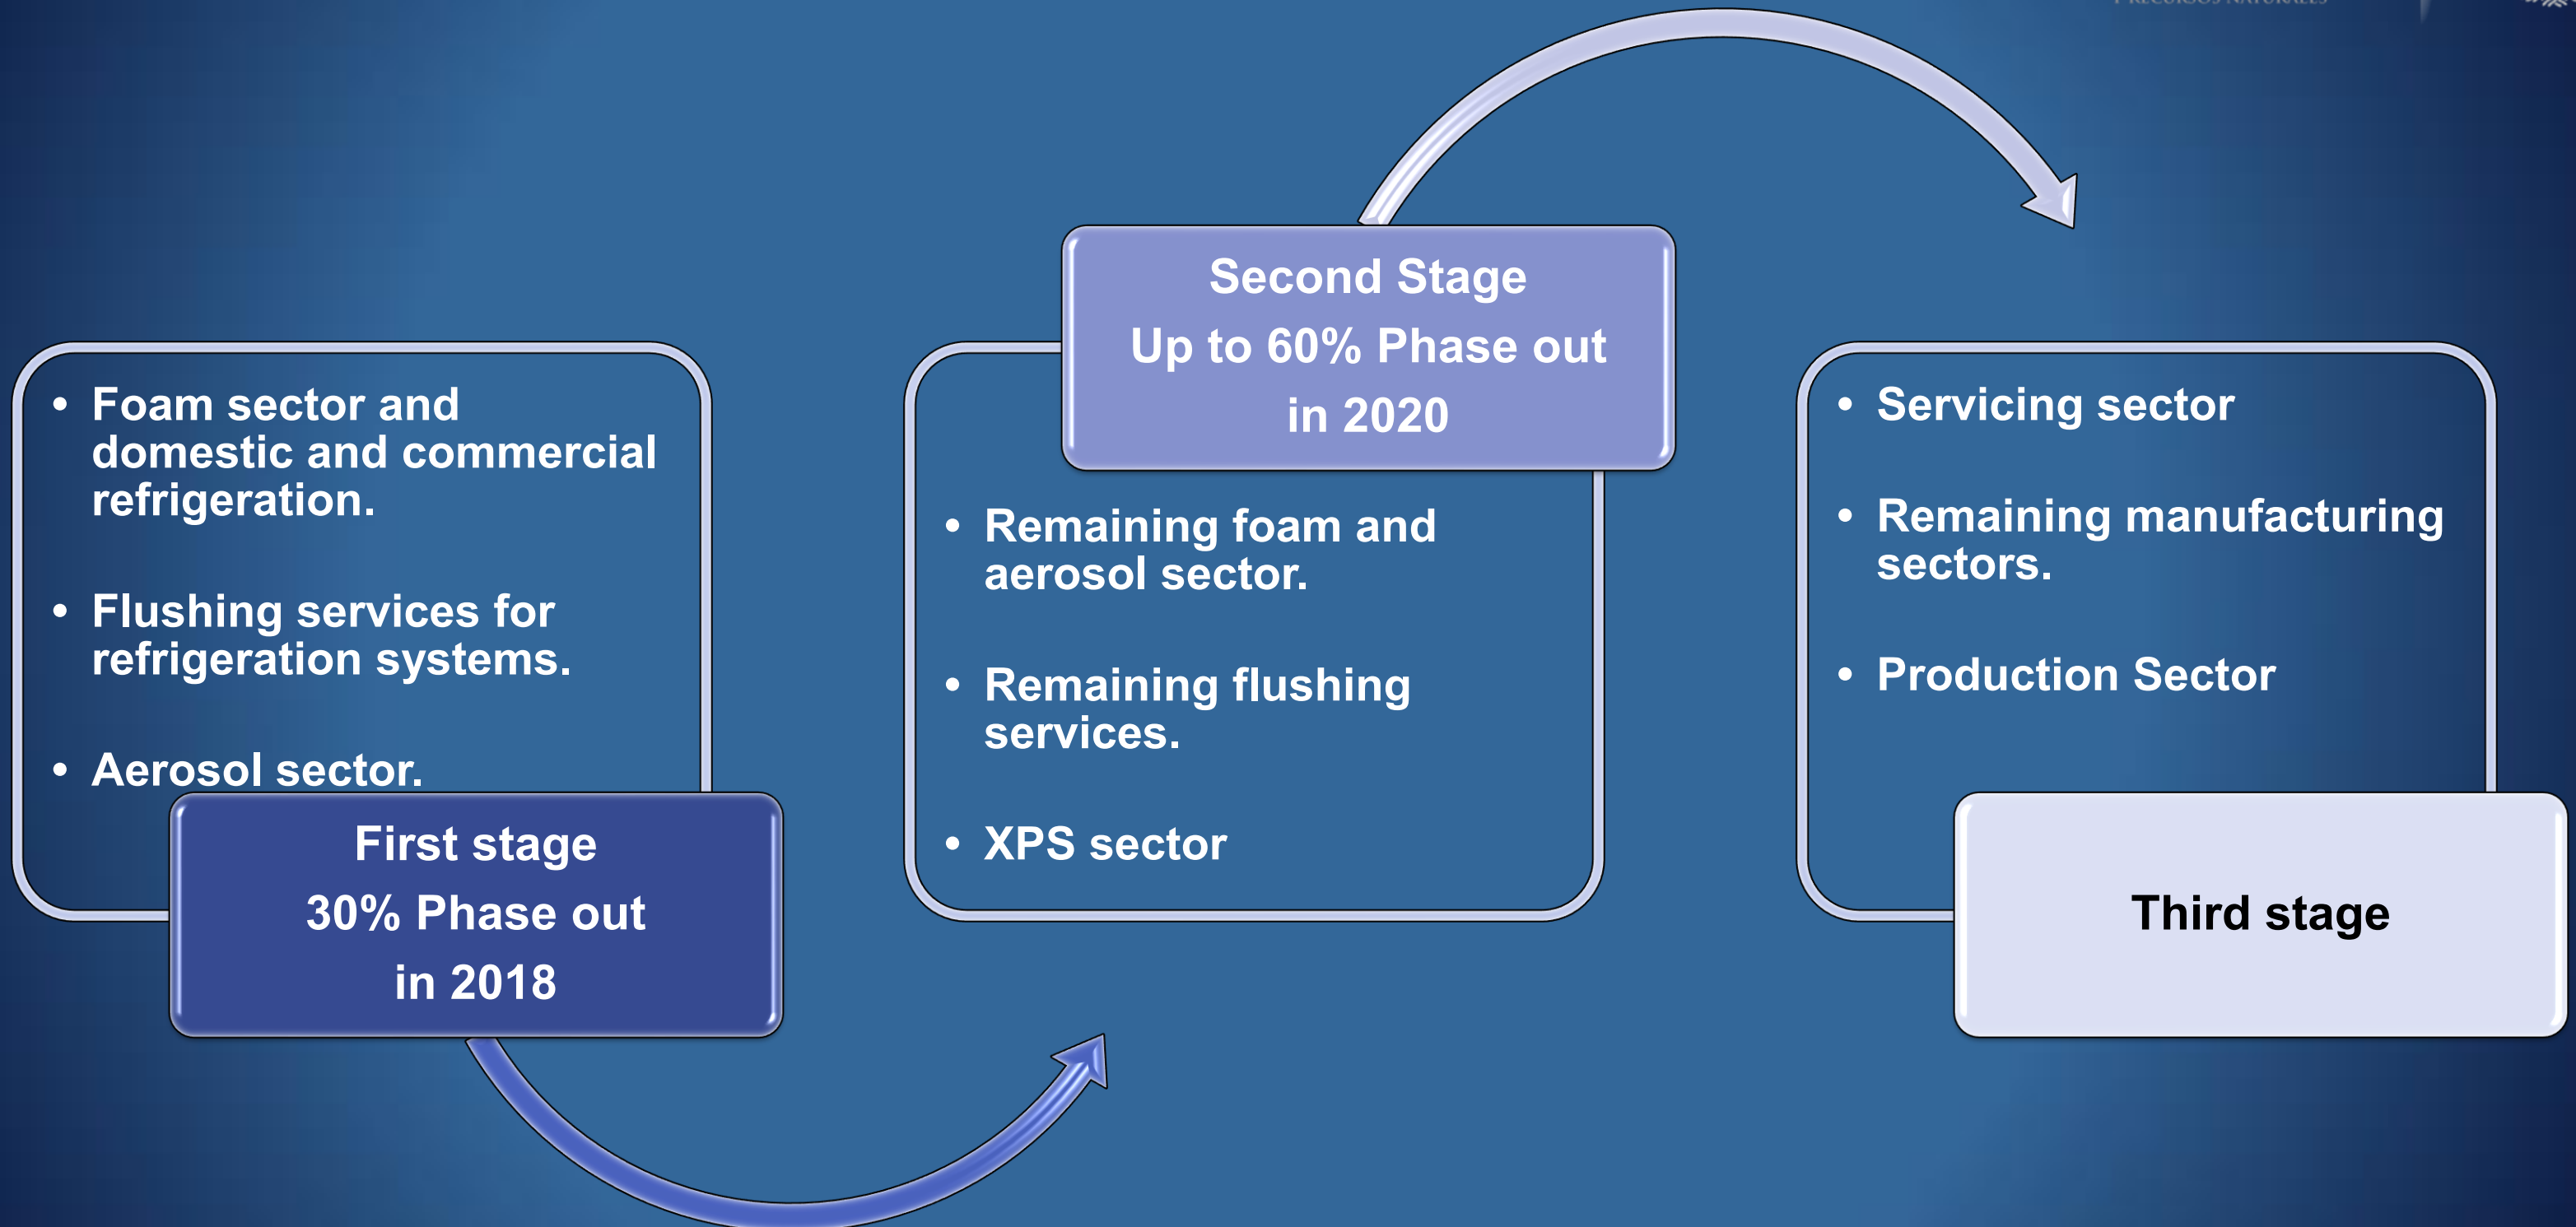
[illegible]

- Foam sector and domestic and commercial refrigeration.
- Flushing services for refrigeration systems.
- Aerosol sector.

First stage
30% Phase out
in 2018

Second Stage
Up to 60% Phase out
in 2020

- Remaining foam and aerosol sector.
- Remaining flushing services.
- XPS sector

- Servicing sector
- Remaining manufacturing sectors.
- Production Sector

Third stage